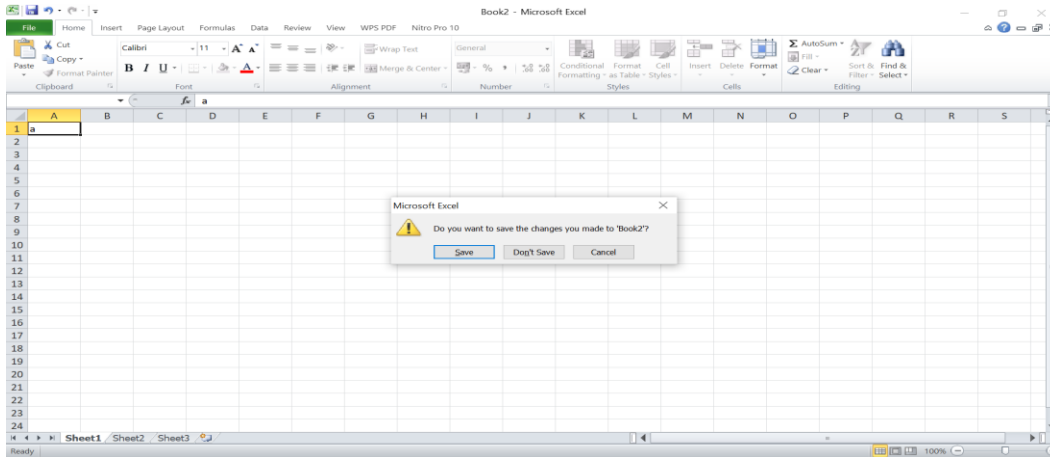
Book2 - Microsoft Excel

File Home Insert Page Layout Formulas Data Review View WPS PDF Nitro Pro 10

Cut
Copy
Paste
Format Painter
Clipboard

Calibri 11
B I U
Font

Wrap Text
Merge & Center
Alignment

General
% ,
Number

Conditional Formatting
Format as Table
Cell Styles
Styles

Insert Delete Format
Cells

AutoSum
Fill
Clear
Sort & Filter
Find & Select
Editing

$f_x$ a

| | A | B | C | D | E | F | G | H | I | J | K | L | M | N | O | P | Q | R | S |
|---|---|---|---|---|---|---|---|---|---|---|---|---|---|---|---|---|---|---|---|
| 1 | a | | | | | | | | | | | | | | | | | | |
| 2 | | | | | | | | | | | | | | | | | | | |
| 3 | | | | | | | | | | | | | | | | | | | |
| 4 | | | | | | | | | | | | | | | | | | | |
| 5 | | | | | | | | | | | | | | | | | | | |
| 6 | | | | | | | | | | | | | | | | | | | |
| 7 | | | | | | | | | | | | | | | | | | | |
| 8 | | | | | | | | | | | | | | | | | | | |
| 9 | | | | | | | | | | | | | | | | | | | |
| 10 | | | | | | | | | | | | | | | | | | | |
| 11 | | | | | | | | | | | | | | | | | | | |
| 12 | | | | | | | | | | | | | | | | | | | |
| 13 | | | | | | | | | | | | | | | | | | | |
| 14 | | | | | | | | | | | | | | | | | | | |
| 15 | | | | | | | | | | | | | | | | | | | |
| 16 | | | | | | | | | | | | | | | | | | | |
| 17 | | | | | | | | | | | | | | | | | | | |
| 18 | | | | | | | | | | | | | | | | | | | |
| 19 | | | | | | | | | | | | | | | | | | | |
| 20 | | | | | | | | | | | | | | | | | | | |
| 21 | | | | | | | | | | | | | | | | | | | |
| 22 | | | | | | | | | | | | | | | | | | | |
| 23 | | | | | | | | | | | | | | | | | | | |
| 24 | | | | | | | | | | | | | | | | | | | |

Microsoft Excel
Do you want to save the changes you made to 'Book2'?
Save Don't Save Cancel

Sheet1 Sheet2 Sheet3

Ready 100%